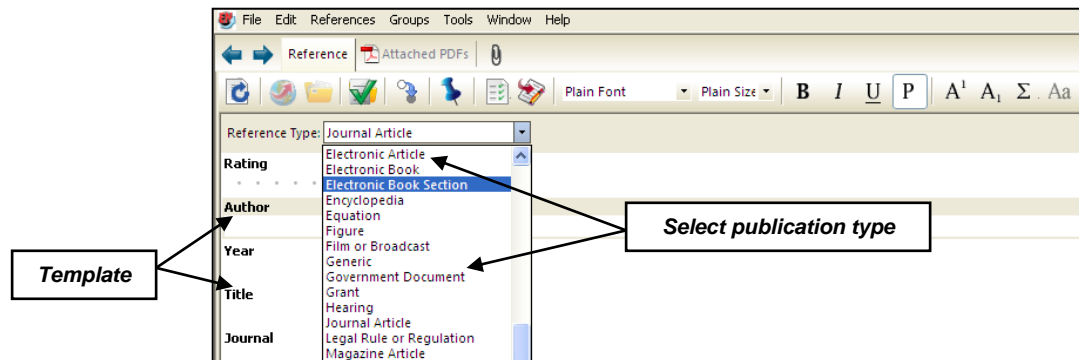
File Edit References Groups Tools Window Help

Reference Attached PDFs

Plain Font Plain Size B I U P $A^1$ $A_1$ Σ Aa

Reference Type: Journal Article

Rating

Author

Year

Title

Journal

Electronic Article
Electronic Book
Electronic Book Section
Encyclopedia
Equation
Figure
Film or Broadcast
Generic
Government Document
Grant
Hearing
Journal Article
Legal Rule or Regulation
Magazine Article

Select publication type

Template